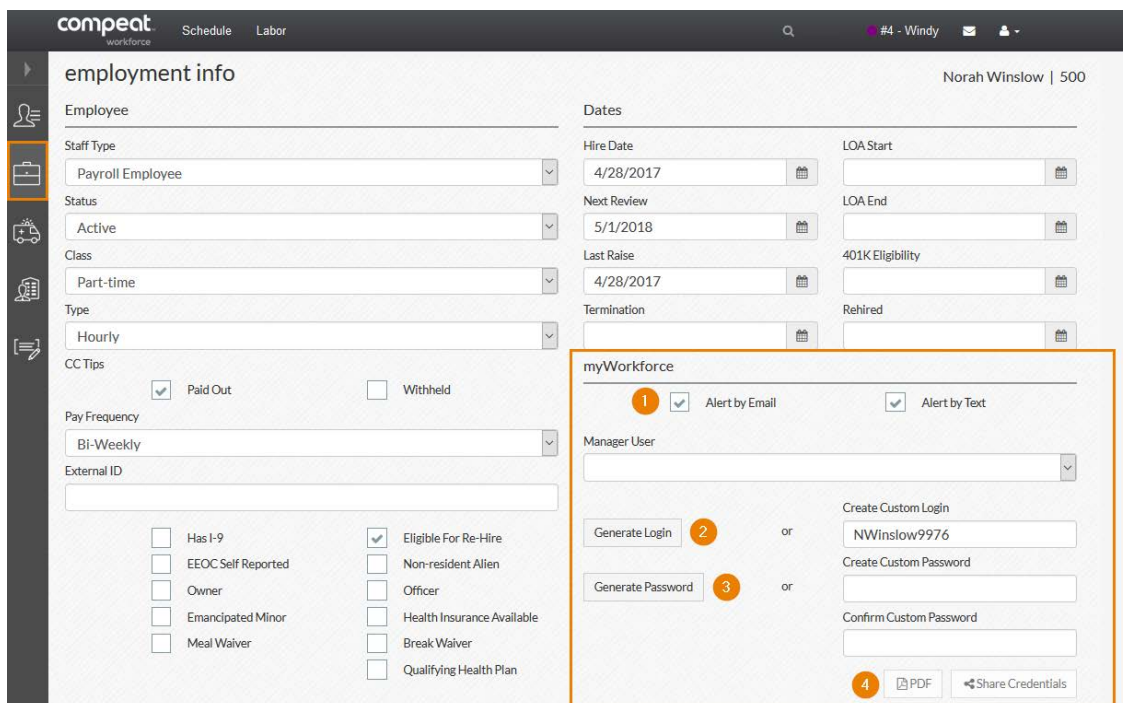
compeat workforce Schedule Labor #4 - Windy

employment info

Norah Winslow | 500

Employee

Staff Type

Payroll Employee

Status

Active

Class

Part-time

Type

Hourly

CC Tips

Paid Out

Withheld

Pay Frequency

Bi-Weekly

External ID

Has I-9

EEOC Self Reported

Owner

Emancipated Minor

Meal Waiver

Eligible For Re-Hire

Non-resident Alien

Officer

Health Insurance Available

Break Waiver

Qualifying Health Plan

Dates

Hire Date

4/28/2017

Next Review

5/1/2018

Last Raise

4/28/2017

Termination

LOA Start

LOA End

401K Eligibility

Rehired

myWorkforce

1 Alert by Email

Alert by Text

Manager User

Generate Login 2 or

Create Custom Login

NWinslow9976

Generate Password 3 or

Create Custom Password

Confirm Custom Password

4 PDF Share Credentials